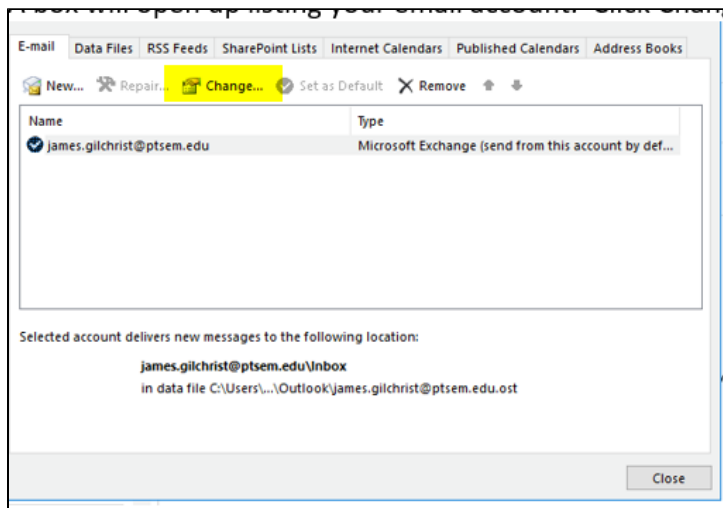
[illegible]

E-mail | Data Files | RSS Feeds | SharePoint Lists | Internet Calendars | Published Calendars | Address Books

New... Repair... Change... Set as Default Remove

| Name | Type |
|---|---|
| james.gilchrist@ptsem.edu | Microsoft Exchange (send from this account by def... |

Selected account delivers new messages to the following location:

james.gilchrist@ptsem.edu\Inbox
in data file C:\Users\...\Outlook\james.gilchrist@ptsem.edu.ost

Close